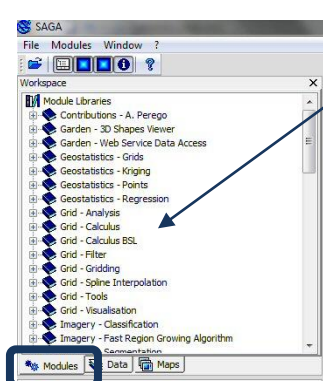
SAGA
File Modules Window ?
Workspace
Module Libraries
Contributions - A. Perego
Garden - 3D Shapes Viewer
Garden - Web Service Data Access
Geostatistics - Grids
Geostatistics - Kriging
Geostatistics - Points
Geostatistics - Regression
Grid - Analysis
Grid - Calculus
Grid - Calculus BSL
Grid - Filter
Grid - Gridding
Grid - Spline Interpolation
Grid - Tools
Grid - Visualisation
Imagery - Classification
Imagery - Fast Region Growing Algorithm
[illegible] Segmentation
Modules Data Maps